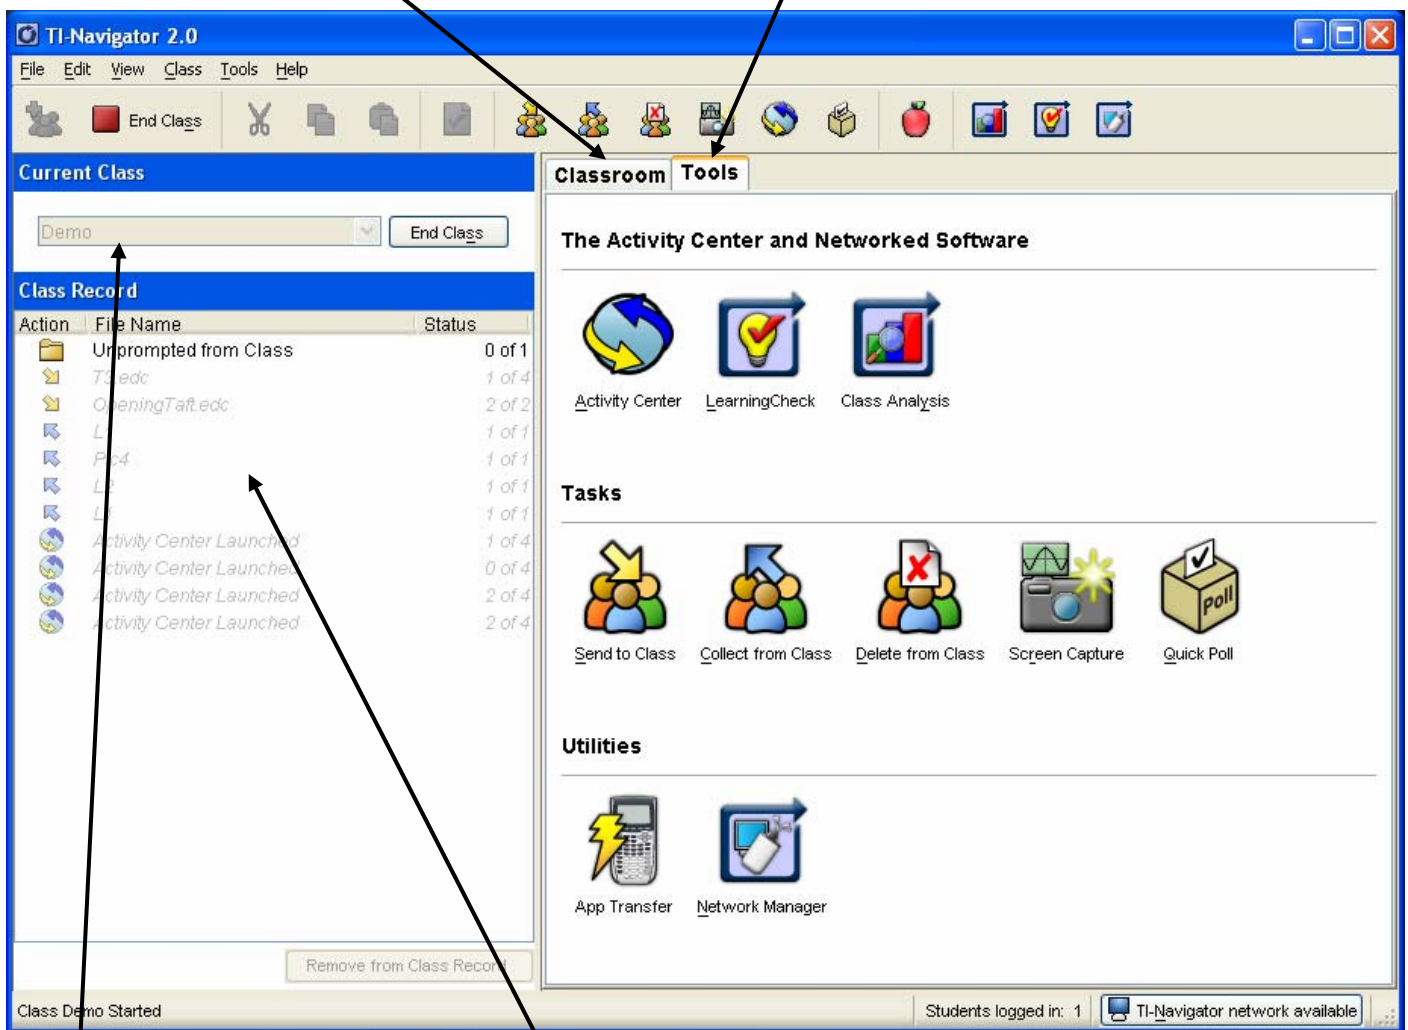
TI-Navigator 2.0

File Edit View Class Tools Help

End Class

Current Class

Demo

End Class

Class Record

| Action | File Name | Status |
|---|---|---|
| | Unprompted from Class | 0 of 1 |
| | T3.edc | 1 of 4 |
| | OpeningTaft.edc | 2 of 2 |
| | L | 1 of 1 |
| | Pc4 | 1 of 1 |
| | L | 1 of 1 |
| | L | 1 of 1 |
| | Activity Center Launched | 1 of 4 |
| | Activity Center Launched | 0 of 4 |
| | Activity Center Launched | 2 of 4 |
| | Activity Center Launched | 2 of 4 |

Remove from Class Record

Classroom Tools

The Activity Center and Networked Software

Activity Center LearningCheck Class Analysis

Tasks

Send to Class Collect from Class Delete from Class Screen Capture Quick Poll

Poll

Utilities

App Transfer Network Manager

Class Demo Started

Students logged in: 1

TI-Navigator network available